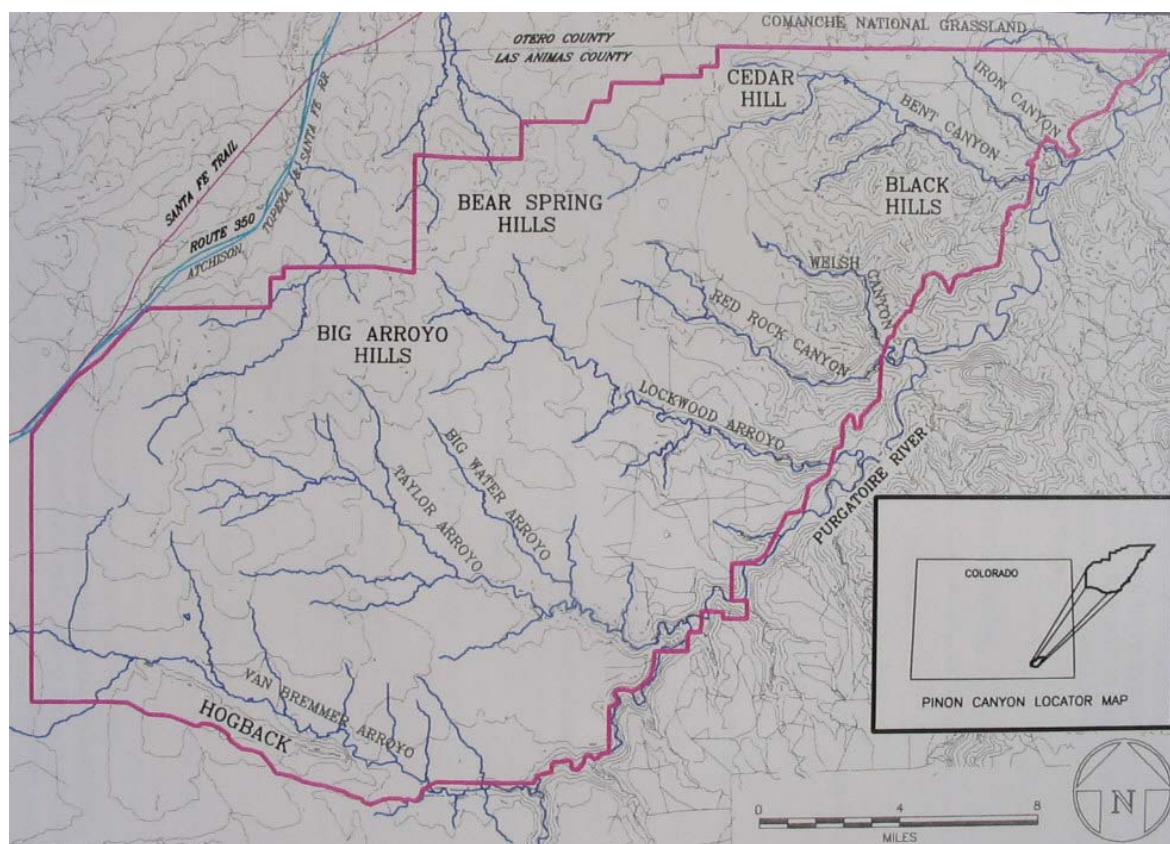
COMANCHE NATIONAL GRASSLAND
OTERO COUNTY
LAS ANIMAS COUNTY
CEDAR HILL
IRON CANYON
BENT CANYON
BLACK HILLS
SANTA FE TRAIL
ROUTE 350
ATCHISON TOPEKA & SANTA FE RR
BEAR SPRING HILLS
WELSH CANYON
RED ROCK CANYON
BIG ARROYO HILLS
LOCKWOOD ARROYO
PURGATOIRE RIVER
BIG WATER ARROYO
TAYLOR ARROYO
COLORADO
PINON CANYON LOCATOR MAP
VAN BREMMER ARROYO
HOGBACK
0 4 8
MILES
N